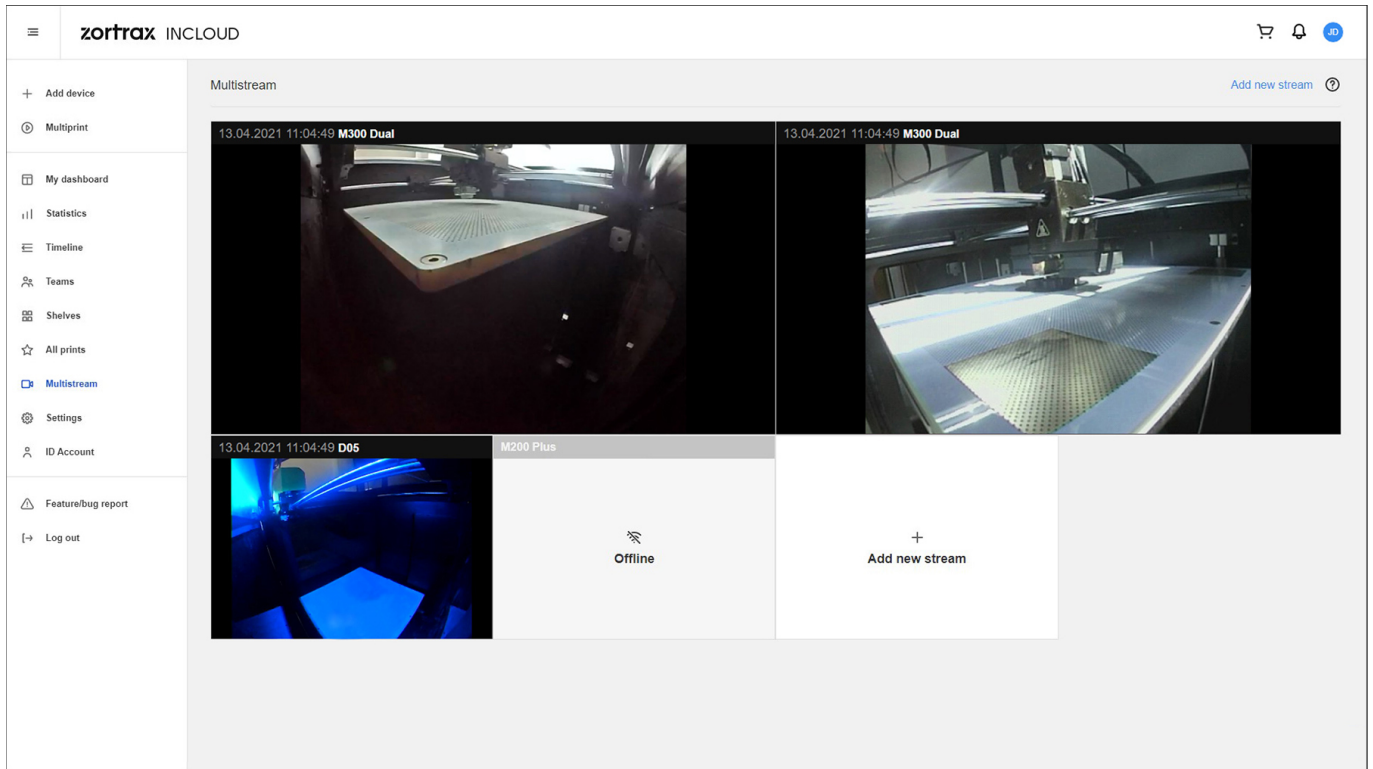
zortrax INCLOUD

JD

+ Add device
Multiprint
My dashboard
Statistics
Timeline
Teams
Shelves
All prints
Multistream
Settings
ID Account
Feature/bug report
Log out

Multistream

Add new stream

13.04.2021 11:04:49 M300 Dual

13.04.2021 11:04:49 M300 Dual

13.04.2021 11:04:49 D05

M200 Plus

Offline

+
Add new stream